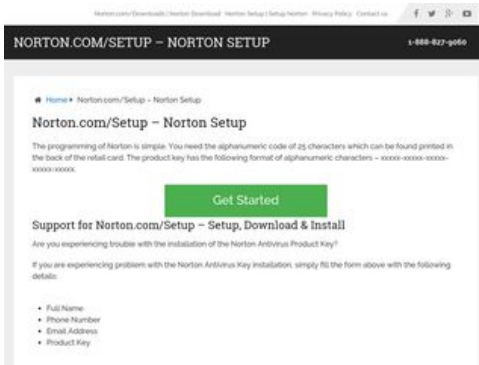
Norton.com/Downloads | Norton Download Norton Setup | Setup Norton Privacy Policy Contact us

NORTON.COM/SETUP – NORTON SETUP

1-888-827-9060

Home ▸ Norton.com/Setup – Norton Setup

Norton.com/Setup – Norton Setup

The programming of Norton is simple. You need the alphanumeric code of 25 characters which can be found printed in the back of the retail card. The product key has the following format of alphanumeric characters – xxxxx-xxxxx-xxxxx-xxxxx-xxxxx.

Get Started

Support for Norton.com/Setup – Setup, Download & Install

Are you experiencing trouble with the installation of the Norton Antivirus Product Key?

If you are experiencing problem with the Norton Antivirus Key installation, simply fill the form above with the following details:

- Full Name
- Phone Number
- Email Address
- Product Key